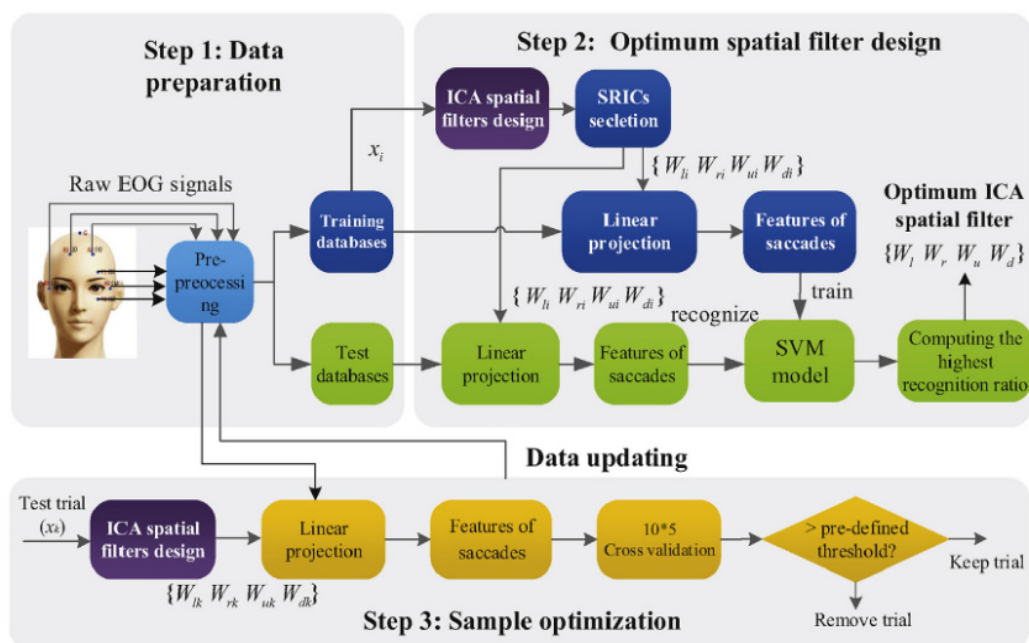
Step 1: Data preparation

Step 2: Optimum spatial filter design

ICA spatial filters design

SRICs secletion

$x_i$

$\{W_{li}\ W_{ri}\ W_{ui}\ W_{di}\}$

Raw EOG signals

Optimum ICA spatial filter

$\{W_l\ W_r\ W_u\ W_d\}$

Training databases

Linear projection

Features of saccades

Pre-preocessing

$\{W_{li}\ W_{ri}\ W_{ui}\ W_{di}\}$

train

recognize

Test databases

Linear projection

Features of saccades

SVM model

Computing the highest recognition ratio

Data updating

Test trial ($x_k$)

ICA spatial filters design

Linear projection

Features of saccades

10*5 Cross validation

> pre-defined threshold?

Keep trial

$\{W_{lk}\ W_{rk}\ W_{uk}\ W_{dk}\}$

Step 3: Sample optimization

Remove trial